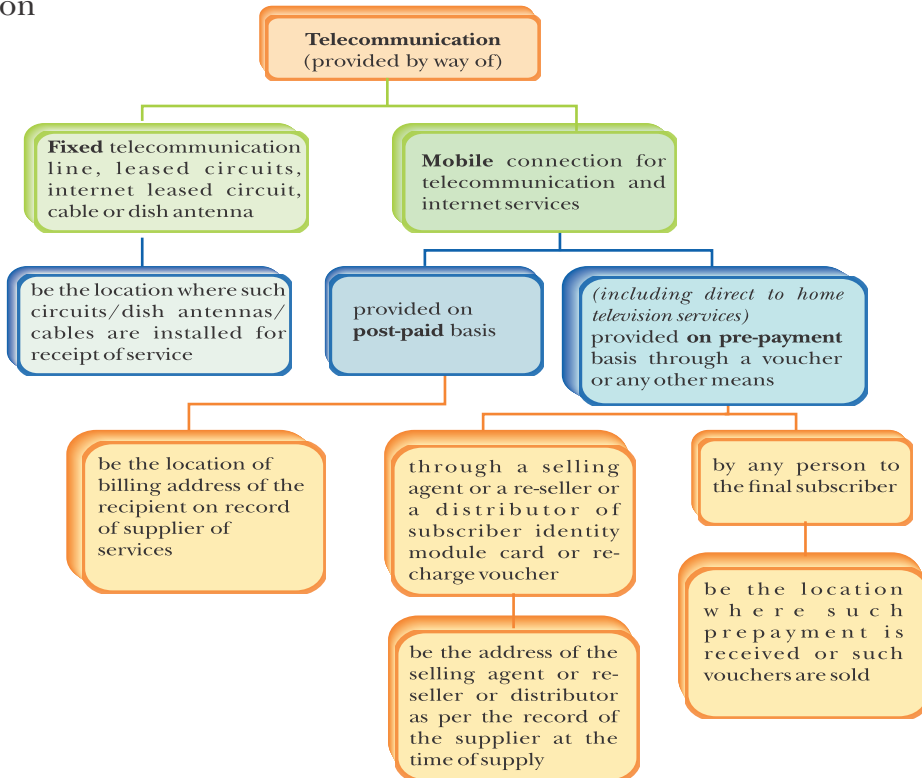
on

**Telecommunication** (provided by way of)

**Fixed** telecommunication line, leased circuits, internet leased circuit, cable or dish antenna

**Mobile** connection for telecommunication and internet services

be the location where such circuits/dish antennas/ cables are installed for receipt of service

provided on **post-paid** basis

*(including direct to home television services)* provided **on pre-payment** basis through a voucher or any other means

be the location of billing address of the recipient on record of supplier of services

through a selling agent or a re-seller or a distributor of subscriber identity module card or recharge voucher

by any person to the final subscriber

be the address of the selling agent or reseller or distributor as per the record of the supplier at the time of supply

be the location where such prepayment is received or such vouchers are sold